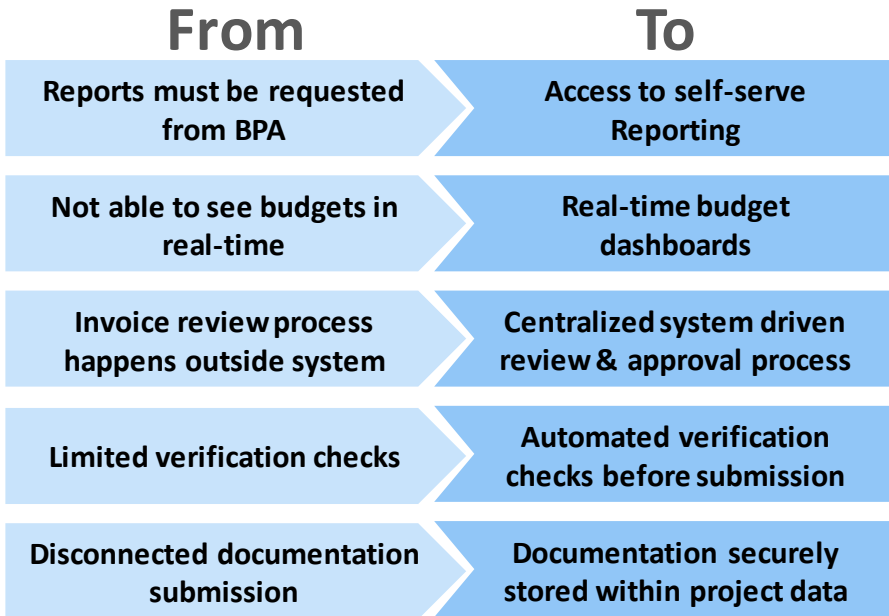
| From | To |
|---|---|
| Reports must be requested from BPA | Access to self-serve Reporting |
| Not able to see budgets in real-time | Real-time budget dashboards |
| Invoice review process happens outside system | Centralized system driven review & approval process |
| Limited verification checks | Automated verification checks before submission |
| Disconnected documentation submission | Documentation securely stored within project data |